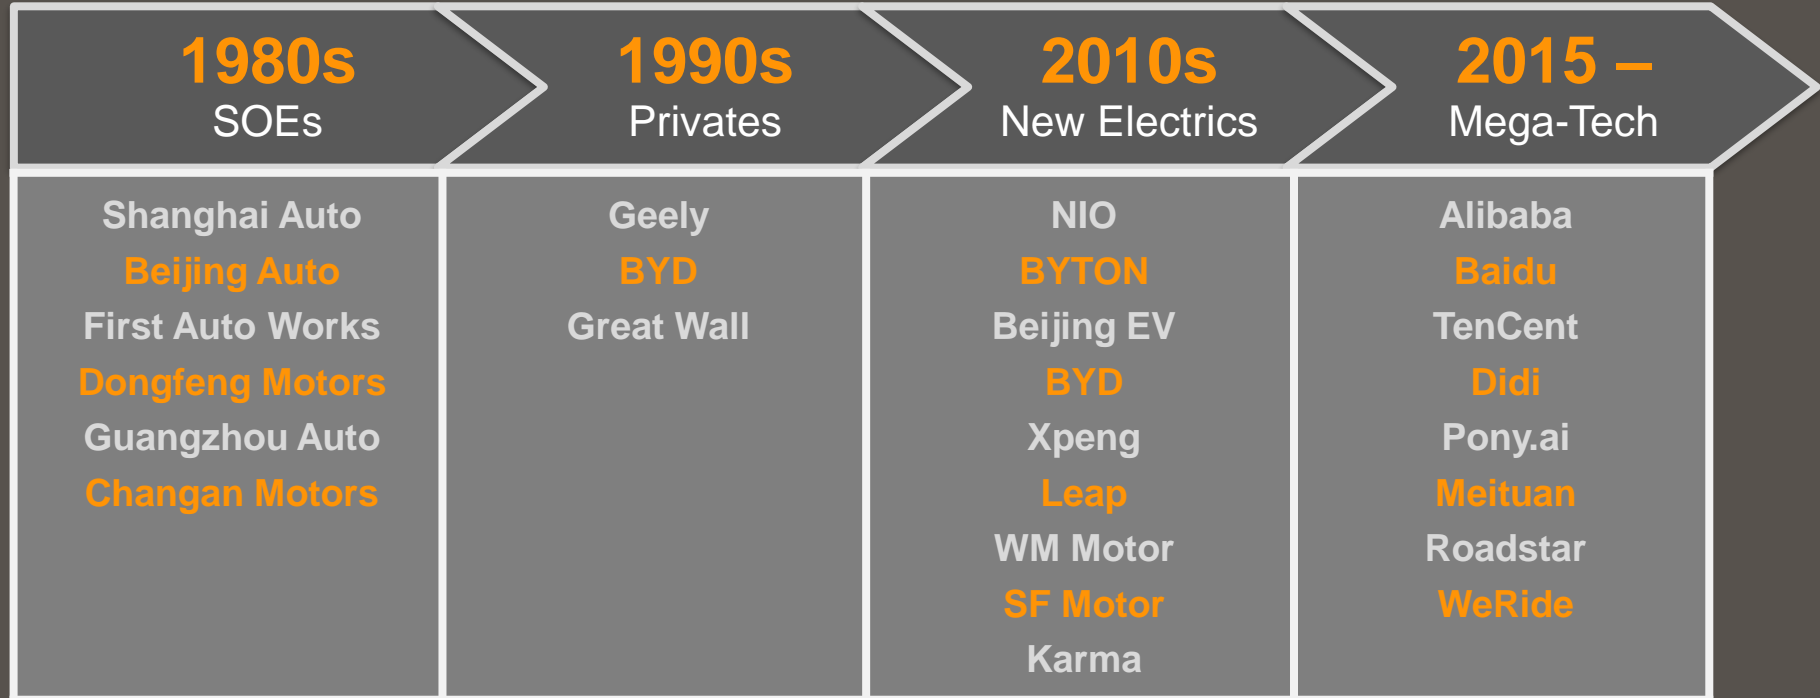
| 1980s SOEs | 1990s Privates | 2010s New Electrics | 2015 – Mega-Tech |
|---|---|---|---|
| Shanghai Auto | Geely | NIO | Alibaba |
| Beijing Auto | BYD | BYTON | Baidu |
| First Auto Works | Great Wall | Beijing EV | TenCent |
| Dongfeng Motors | | BYD | Didi |
| Guangzhou Auto | | Xpeng | Pony.ai |
| Changan Motors | | Leap | Meituan |
| | | WM Motor | Roadstar |
| | | SF Motor | WeRide |
| | | Karma | |